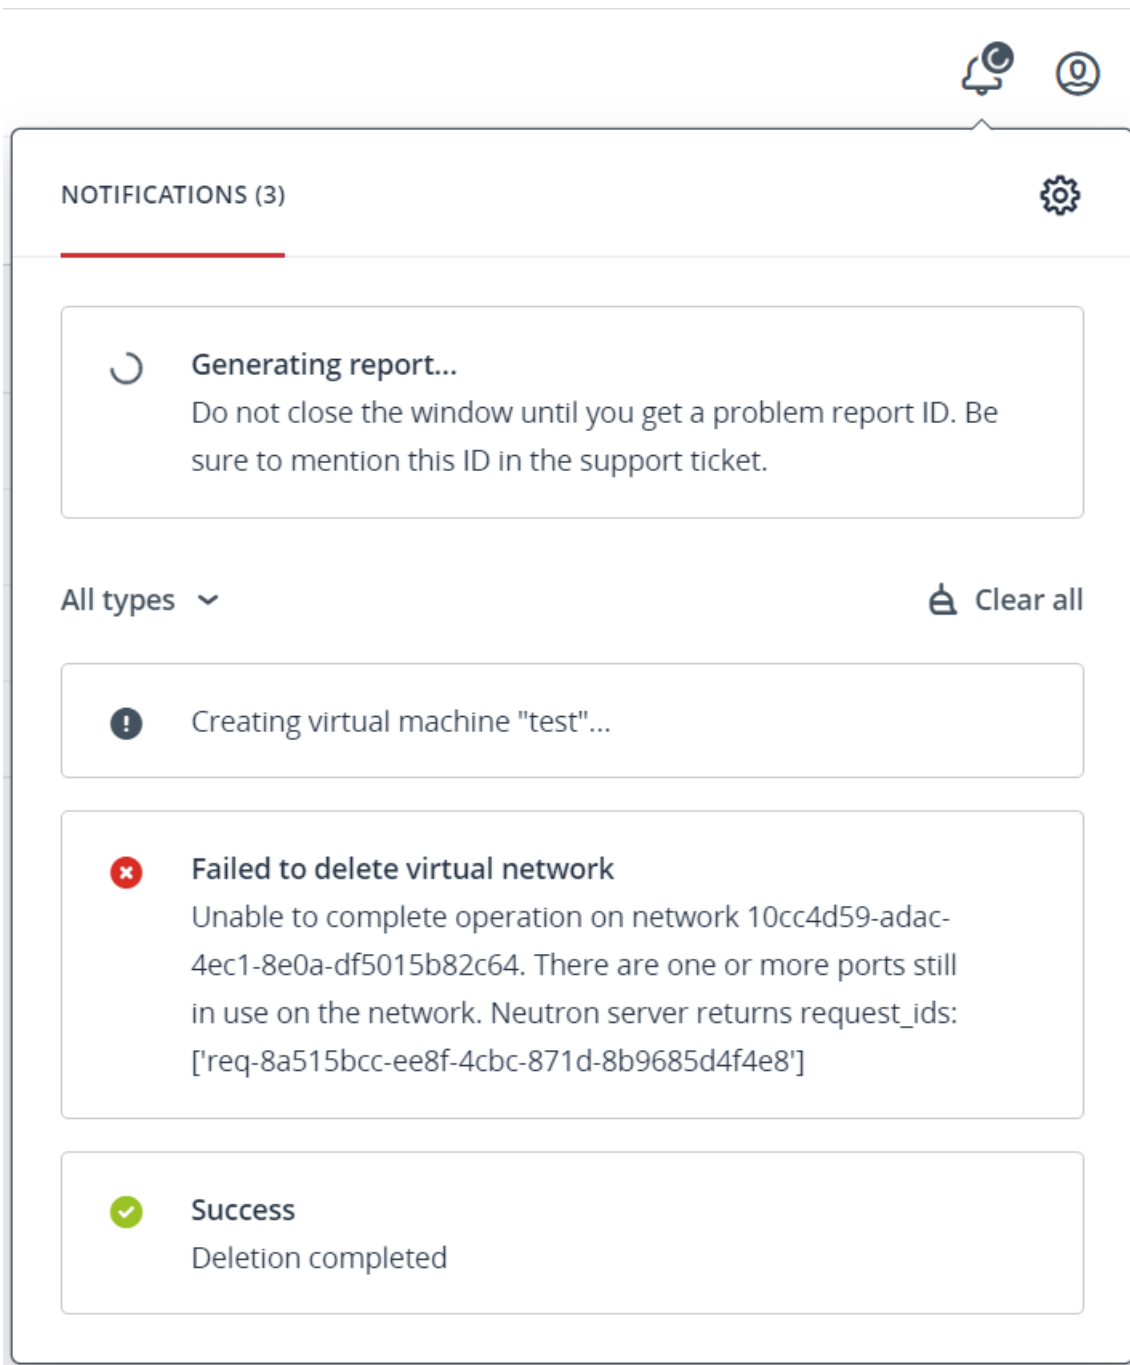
NOTIFICATIONS (3)

Generating report...
Do not close the window until you get a problem report ID. Be sure to mention this ID in the support ticket.

All types

Clear all

Creating virtual machine "test"...

Failed to delete virtual network
Unable to complete operation on network 10cc4d59-adac-4ec1-8e0a-df5015b82c64. There are one or more ports still in use on the network. Neutron server returns request_ids: ['req-8a515bcc-ee8f-4cbc-871d-8b9685d4f4e8']

Success
Deletion completed